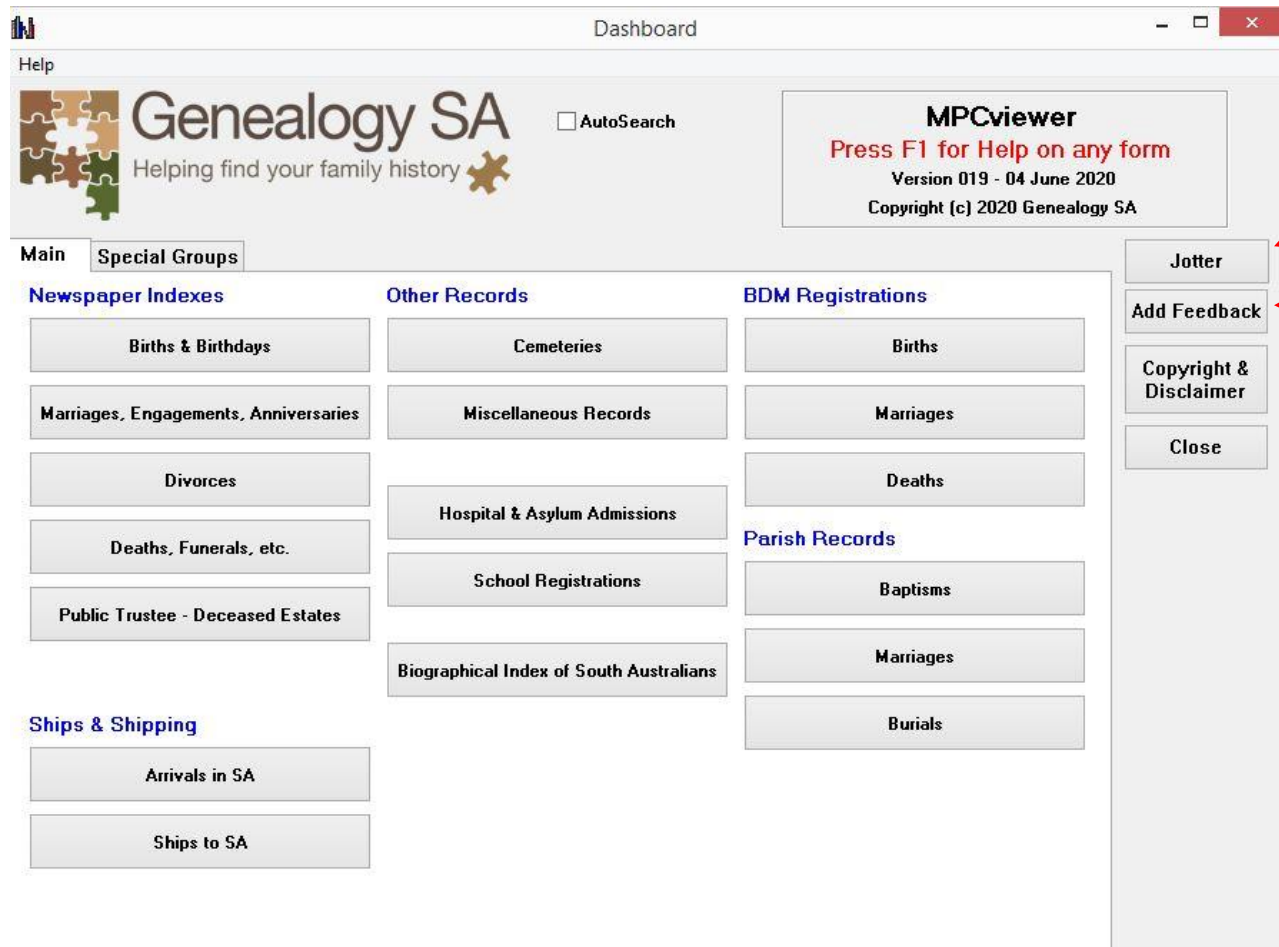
Dashboard

Help

Genealogy SA
Helping find your family history

AutoSearch

MPCviewer
Press F1 for Help on any form
Version 019 - 04 June 2020
Copyright (c) 2020 Genealogy SA

Main
Special Groups

Jotter
Add Feedback
Copyright & Disclaimer
Close

Newspaper Indexes
Births & Birthdays
Marriages, Engagements, Anniversaries
Divorces
Deaths, Funerals, etc.
Public Trustee - Deceased Estates

Ships & Shipping
Arrivals in SA
Ships to SA

Other Records
Cemeteries
Miscellaneous Records
Hospital & Asylum Admissions
School Registrations
Biographical Index of South Australians

BDM Registrations
Births
Marriages
Deaths

Parish Records
Baptisms
Marriages
Burials